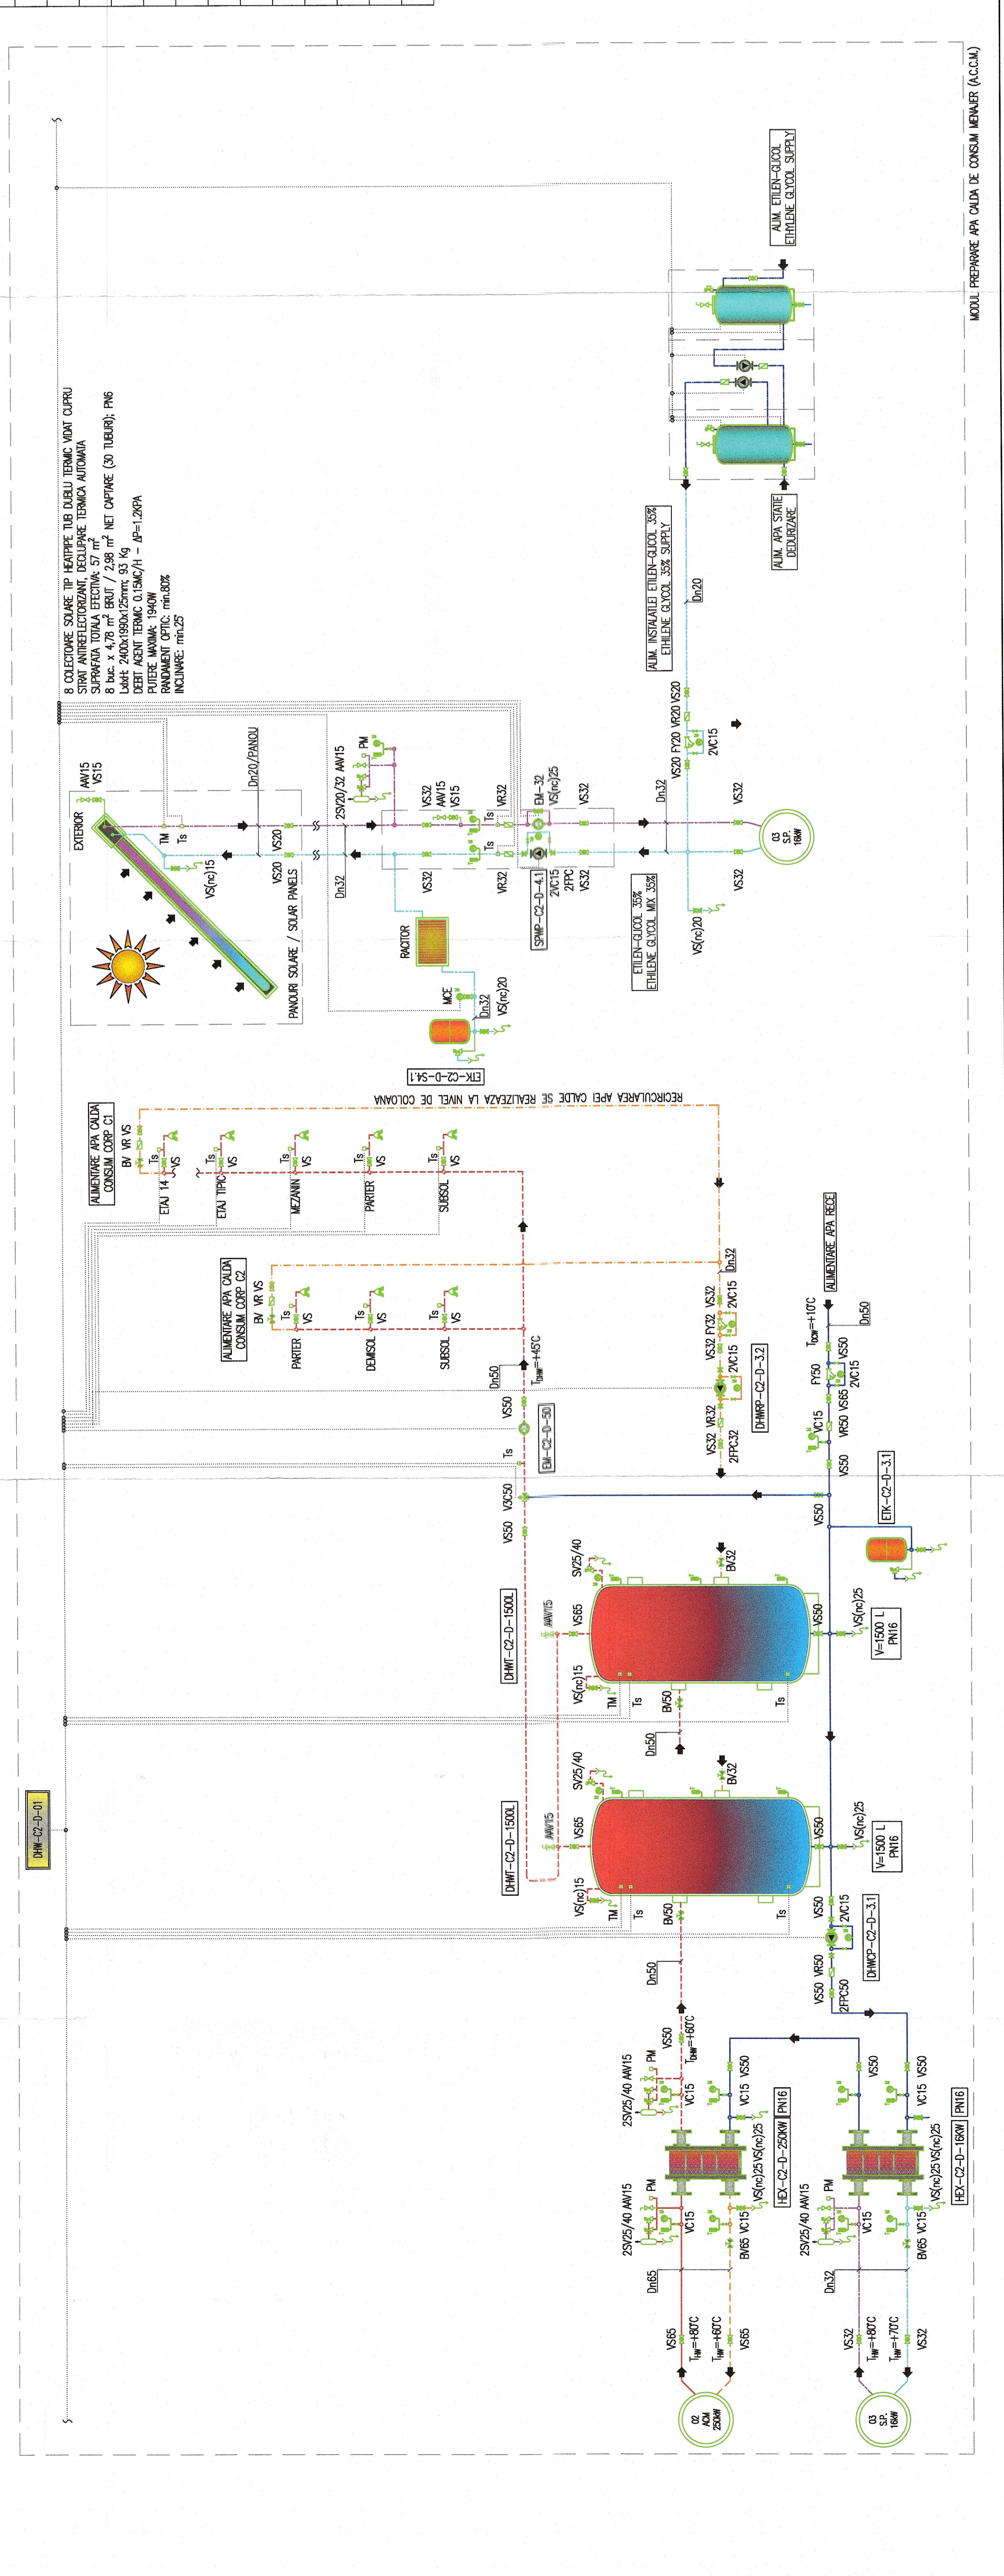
MODUL PREPARARE APA CALDA DE CONSUM MENAJER (A.C.C.M.)

8 COLECTOARE SOLARE TIP HEATPIPE TUB DUBLU TERMIC VIDAT CUPRU
STRAT ANTIREFLECTORIZANT, DECUPLARE TERMICA AUTOMATA
SUPRAFATA TOTALA EFECTIVA: 57 m$^2$
8 buc. x 4.78 m$^2$ BRUT / 2.98 m$^2$ NET CAPTARE (30 TUBURI); PN6
LxlxH: 2400x1990x125mm; 93 Kg
DEBIT AGENT TERMIC 0.15MC/H – ΔP=1.2KPA
PUTERE MAXIMA: 1940W
RANDAMENT OPTIC: min.80%
INCLINARE: min.25°

EXTERIOR
AAV15
VS15
TM
Ts
VS(nc)15
PANOURI SOLARE / SOLAR PANELS
Dn20/PANOU
VS20
VS20
Dn32
2SV20/32 AAV15
PM
VS32
AAV15
VS15
VR32
Ts
Ts
EM–32
VS(nc)25
VS32
VS32
VR32
2VC15
2FPC
VS32
SPMP–C2–D–4.1
Dn32
VS32
VS32
03 S.P. 16KW
RACITOR
MCE
Dn32
VS(nc)20
ETK–C2–D–SA.1
ETILEN–GLICOL 35%
ETHILENE GLYCOL MIX 35%
VS(nc)20
VS20 FY20 VR20 VS20
2VC15
Dn20
ALIM. INSTALATIEI ETILEN–GLICOL 35%
ETHILENE GLYCOL 35% SUPPLY
ALIM. APA STATIE DEDURIZARE
ALIM. ETILEN–GLICOL
ETHYLENE GLYCOL SUPPLY

RECIRCULAREA APEI CALDE SE REALIZEAZA LA NIVEL DE COLOANA

ALIMENTARE APA CALDA CONSUM CORP C1
BV VR VS
Ts VS
ETAJ 14
Ts VS
ETAJ TIPIC
Ts VS
MEZANIN
Ts VS
PARTER
Ts VS
SUBSOL

ALIMENTARE APA CALDA CONSUM CORP C2
BV VR VS
Ts VS
PARTER
Ts VS
DEMISOL
Ts VS
SUBSOL
Dn50
T$_{DHW}$=+45°C
VS50
EM–C2–D–50
Ts
V3C50
VS50
VS32 VR32
2FPC32
DHWRP–C2–D–3.2
VS32 FY32 VS32
2VC15
2VC15
Dn32
ALIMENTARE APA RECE
T$_{DCW}$=+10°C
Dn50
VS50
FY50 VS65 2VC15
VC15
VR50
VS50
VS50
ETK–C2–D–3.1

DHWT–C2–D–1500L
SV25/40
BV32
AAV15
VS65
VS50
VS(nc)25
VS(nc)15
TM
Ts
BV50
Ts
V=1500 L PN16
Dn50

DHW–C2–D–01

DHWT–C2–D–1500L
SV25/40
BV32
AAV15
VS65
VS50
VS(nc)25
VS(nc)15
TM
Ts
BV50
Ts
V=1500 L PN16
VS50
2VC15
DHWCP–C2–D–3.1
VS50 VR50
2FPC50
Dn50
T$_{DHW}$=+60°C
VS50

2SV25/40 AAV15
PM
VC15
VC15 VS50
HEX–C2–D–250KW PN16
VS(nc)25 VS(nc)25
2SV25/40 AAV15
PM
VC15
BV65 VC15
Dn65
VS65
T$_{HW}$=+80°C
T$_{HW}$=+60°C
VS65
02 ACM 250KW

VS50
VC15 VS50
HEX–C2–D–16KW PN16
VS(nc)25 VS(nc)25
2SV25/40 AAV15
PM
VC15
BV65 VC15
Dn32
VS32
T$_{HW}$=+80°C
T$_{HW}$=+70°C
VS32
03 S.P. 16KW